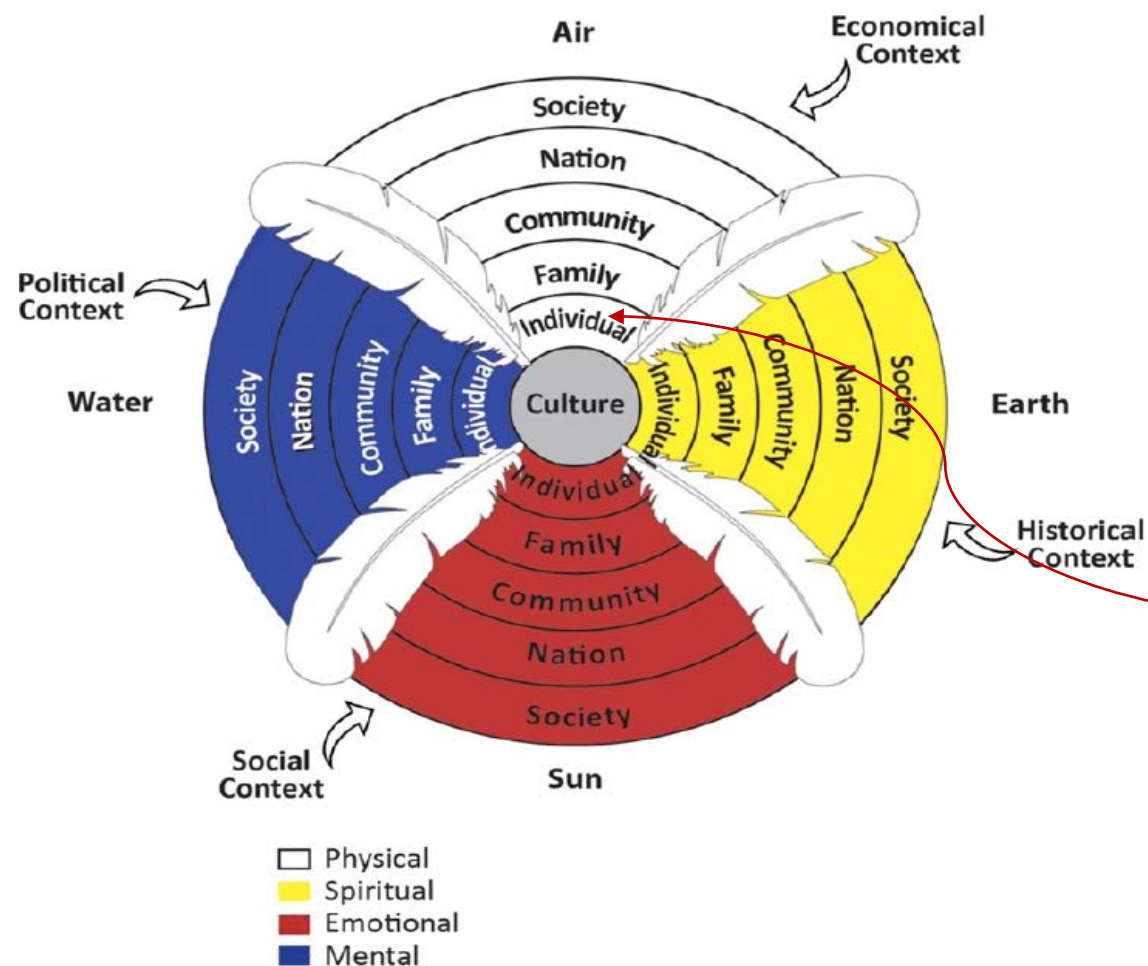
Air

Economical Context

Society
Nation
Community
Family
Individual

Political Context

Water

Society
Nation
Community
Family
Individual

Culture

Individual
Family
Community
Nation
Society

Earth

Historical Context

Individual
Family
Community
Nation
Society

Social Context

Sun

Physical
Spiritual
Emotional
Mental